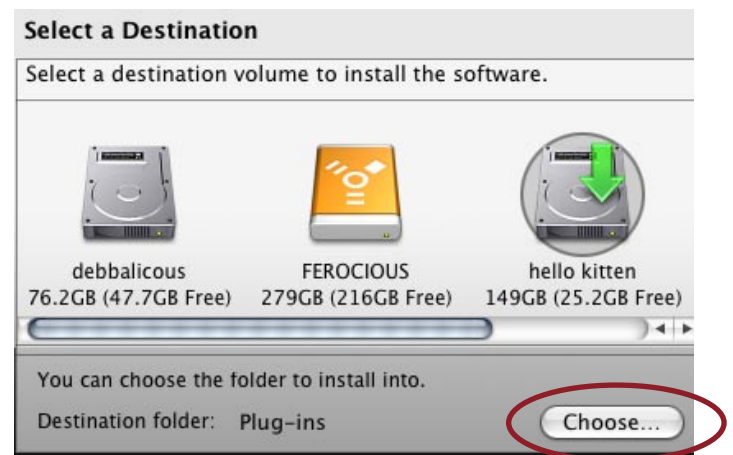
Select a Destination

Select a destination volume to install the software.

debbalicous
76.2GB (47.7GB Free)

FEROCIOUS
279GB (216GB Free)

hello kitten
149GB (25.2GB Free)

You can choose the folder to install into.

Destination folder: Plug-ins

Choose...